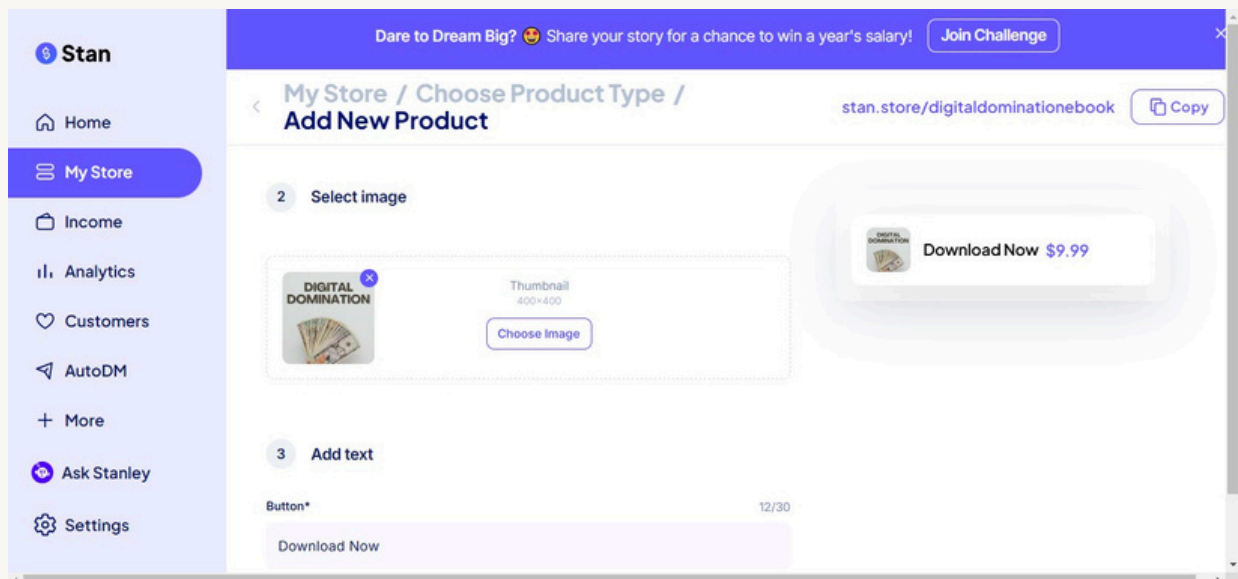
Stan

Home

My Store

Income

Analytics

Customers

AutoDM

+ More

Ask Stanley

Settings

Dare to Dream Big? 😍 Share your story for a chance to win a year's salary! Join Challenge

My Store / Choose Product Type / Add New Product

stan.store/digitaldominationebook

Copy

2 Select image

DIGITAL DOMINATION

Thumbnail
400×400

Choose Image

DIGITAL DOMINATION

Download Now $9.99

3 Add text

Button*

12/30

Download Now